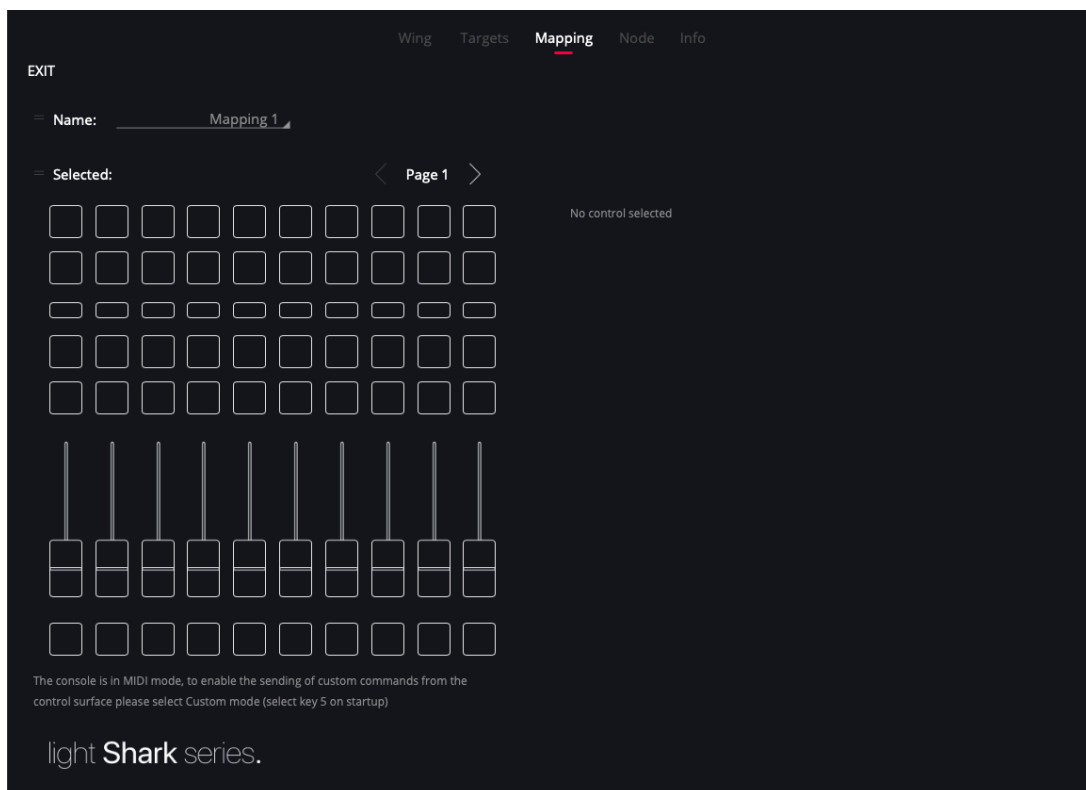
Wing Targets Mapping Node Info

EXIT

Name: Mapping 1

Selected: Page 1

No control selected

The console is in MIDI mode, to enable the sending of custom commands from the control surface please select Custom mode (select key 5 on startup)

light Shark series.